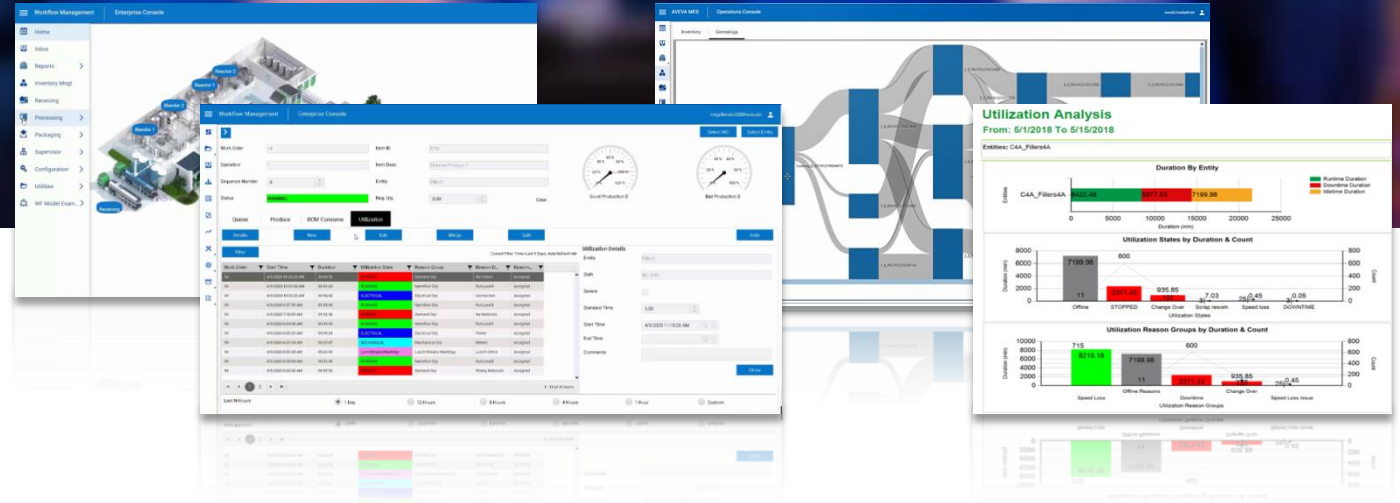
Workflow Management | Enterprise Console

Home
Inbox
Reports
Inventory Mngt
Receiving
Processing
Packaging
Supervisor
Configuration
Utilities
WF Model Exam...

Reactor 1
Reactor 2
Reactor 3
Blender 1
Blender 2
Receiving

Workflow Management | Enterprise Console

Select WO
Select Entity

Work Order
Operation
Sequence Number
Status
Item ID
Item Desc
Entity
Req. Qty
3.00
Case

Good Production 0
Bad Production 0

Queue
Produce
BOM Consume
Utilization

Details
New
Edit
Merge
Split
Entity

Filter

Work Order
Start Time
Duration
Utilization State
Reason Group
Reason D...
Reason...

ELECTRICAL
ELECTRICAL
MECHANICAL

Utilization Details
Entity
Shift
Severe
Standard Time
Start Time
End Time
Comments

Close

Last N Hours
1 Day
12 Hours
8 Hours
4 Hours
1 Hour
Custom

AVEVA MES | Operations Console

Inventory
Genealogy

Utilization Analysis
From: 5/1/2018 To 5/15/2018

Entities: C4A_Fillers4A

Duration By Entity

C4A_Fillers4A
8022.48
6877.83
7199.96
Runtime Duration
Downtime Duration
Idletime Duration
Entities
0
5000
10000
15000
20000
25000
Duration (min)

Utilization States by Duration & Count
8000
6000
4000
2000
0
Duration (min)
7199.96
600
11
Offline
STOPPED
935.85
Change Over
7.03
Scrap rework
0.45
Speed loss
0.05
DOWNTIME
Utilization States
800
600
400
200
0
Count

Utilization Reason Groups by Duration & Count
10000
8000
6000
4000
2000
0
Duration (min)
715
9216.16
Speed Loss
7199.96
11
Offline Reasons
600
Downtime
935.85
Change Over
0.45
Speed Loss Issue
Utilization Reason Groups
800
600
400
200
0
Count